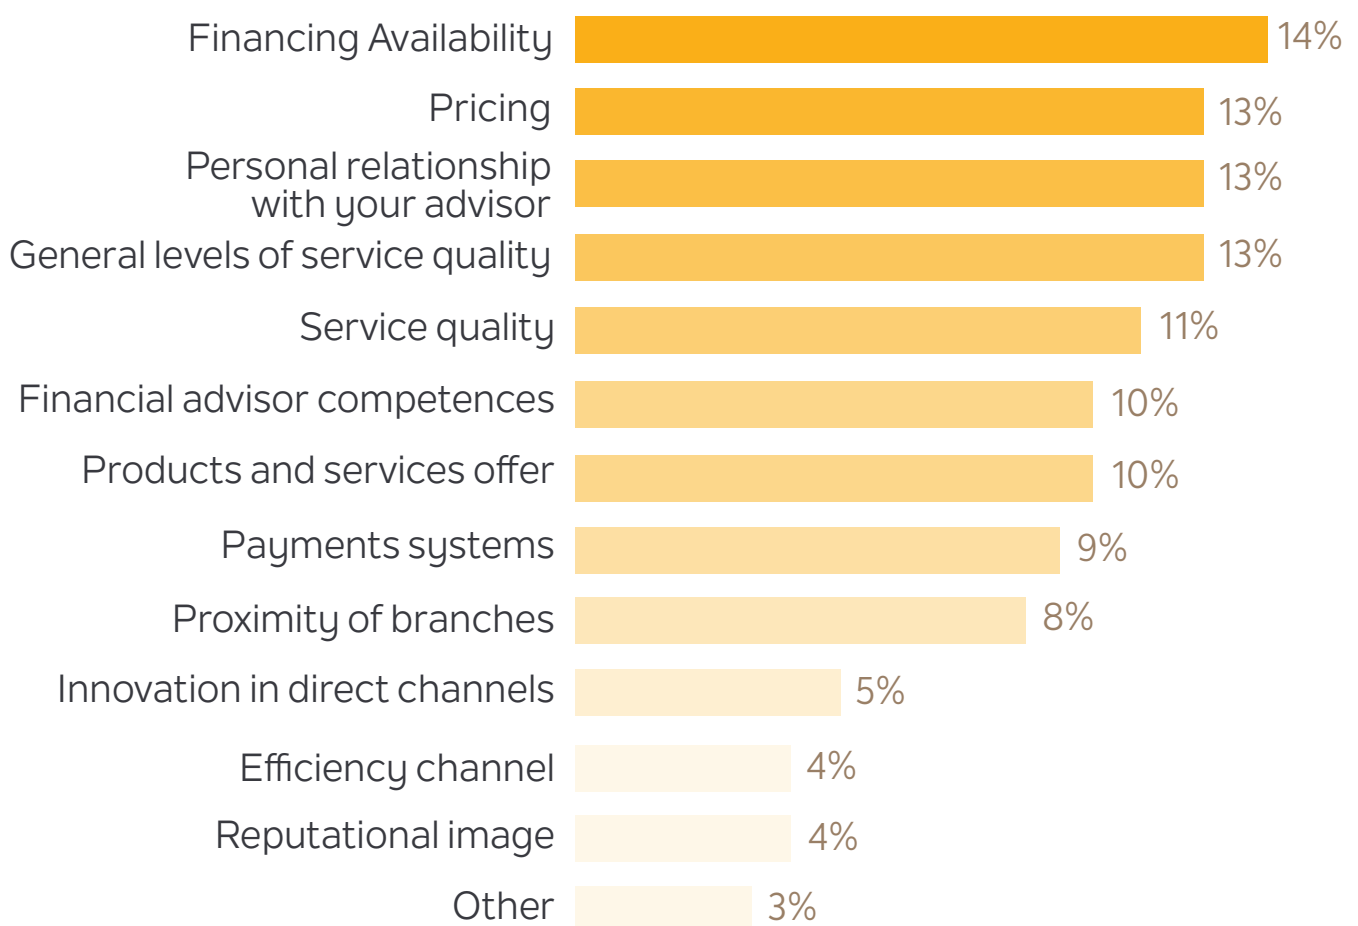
| Category | Value |
|---|---|
| Financing Availability | 14% |
| Pricing | 13% |
| Personal relationship with your advisor | 13% |
| General levels of service quality | 13% |
| Service quality | 11% |
| Financial advisor competences | 10% |
| Products and services offer | 10% |
| Payments systems | 9% |
| Proximity of branches | 8% |
| Innovation in direct channels | 5% |
| Efficiency channel | 4% |
| Reputational image | 4% |
| Other | 3% |